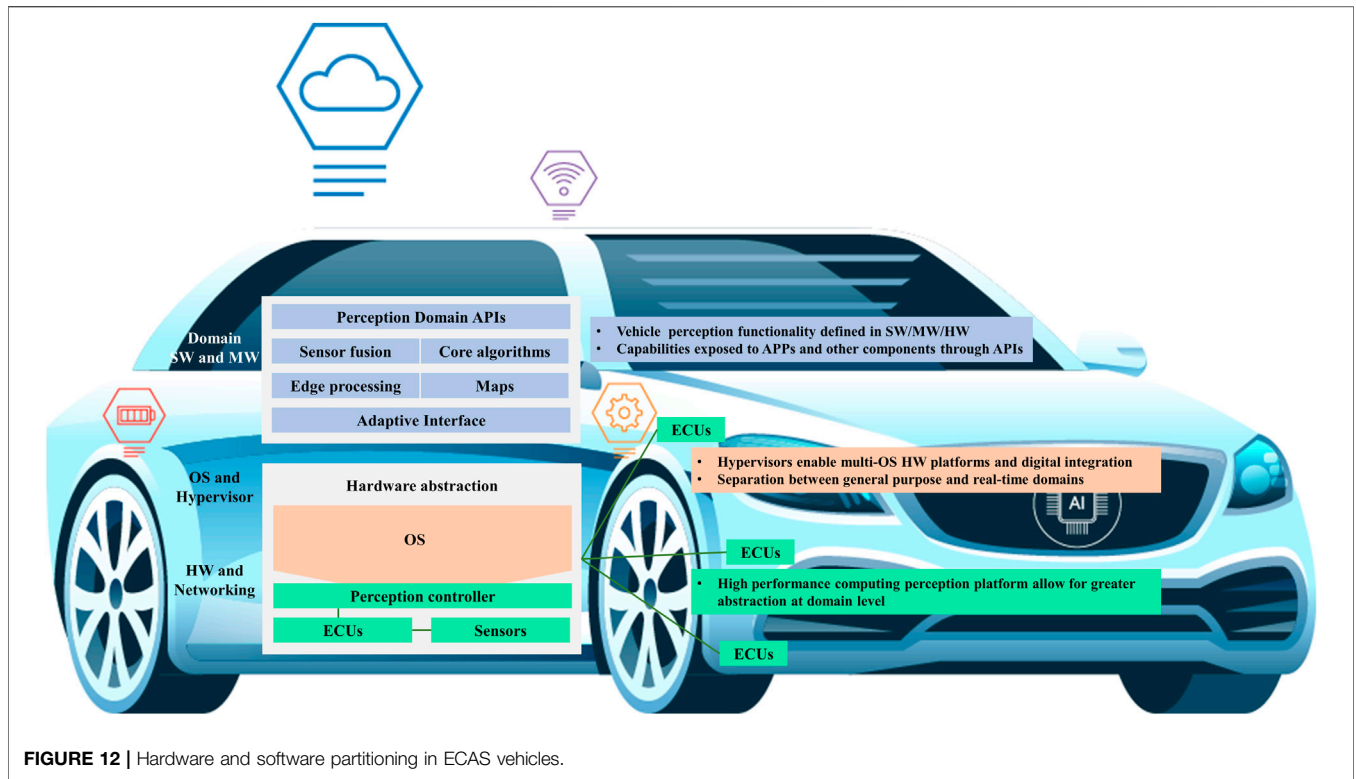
Domain SW and MW

Perception Domain APIs

Sensor fusion

Core algorithms

Edge processing

Maps

Adaptive Interface

• Vehicle perception functionality defined in SW/MW/HW
• Capabilities exposed to APPs and other components through APIs

OS and Hypervisor

HW and Networking

Hardware abstraction

OS

Perception controller

ECUs

Sensors

ECUs

• Hypervisors enable multi-OS HW platforms and digital integration
• Separation between general purpose and real-time domains

ECUs

• High performance computing perception platform allow for greater abstraction at domain level

ECUs

AI

FIGURE 12 | Hardware and software partitioning in ECAS vehicles.